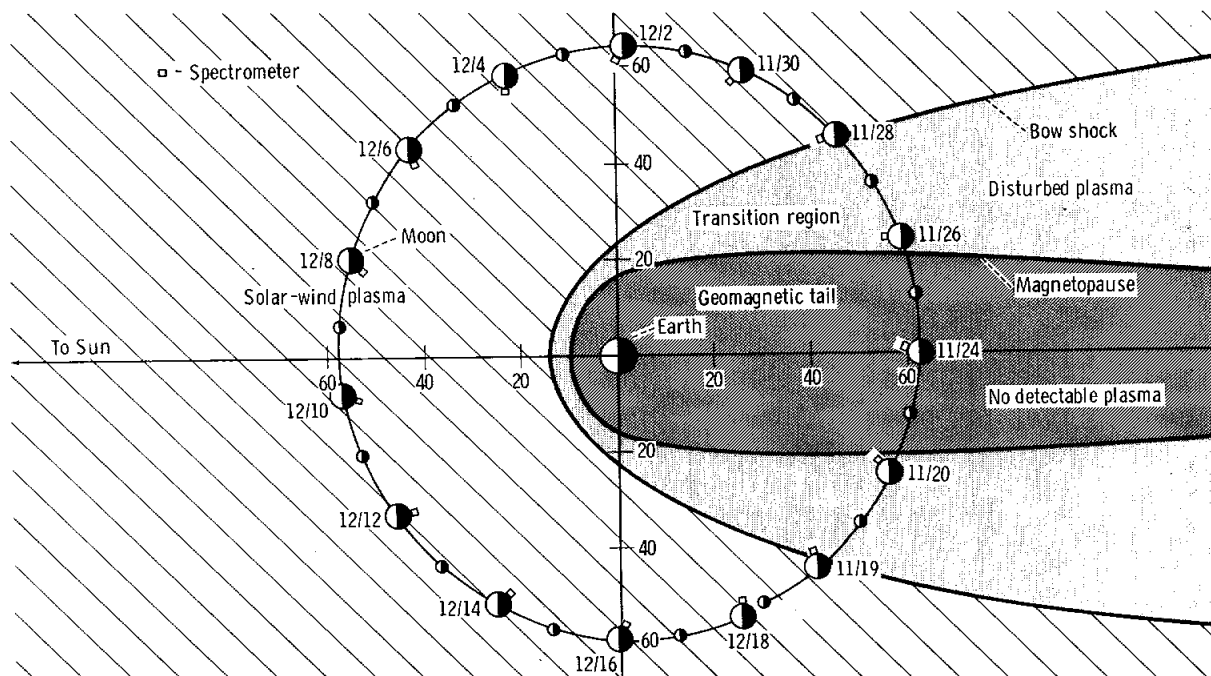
□ - Spectrometer

12/2
60
12/4
11/30
11/28
Bow shock
40
12/6
Disturbed plasma
Transition region
11/26
Moon
12/8
20
Magnetopause
Solar-wind plasma
Geomagnetic tail
Earth
To Sun
60
40
20
20
40
60
11/24
No detectable plasma
12/10
20
11/20
12/12
40
11/19
12/14
12/18
12/16
60